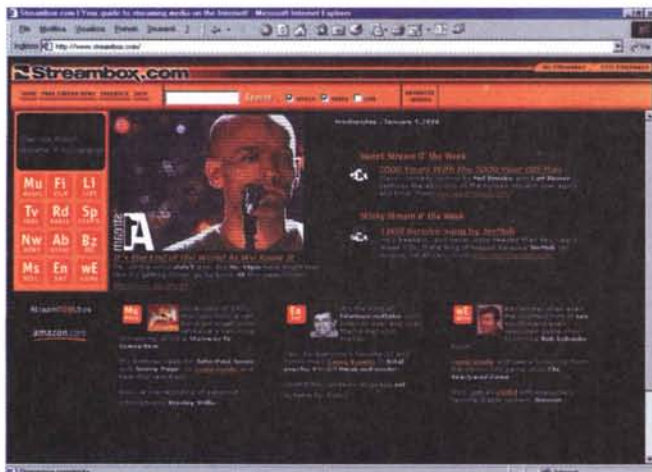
Streambox.com | Your guide to streaming media on the Internet! - Microsoft Internet Explorer

Address http://www.streambox.com/

Streambox.com

Search

Mu Fi Li
Tv Rd Sp
Nw Ab Bz
Ms En wE

amazon.com

A

It's the End of the World As We Know It

Wednesday, January 5, 2000

Sweet Stream O' the Week

2000 Years With the 2000 Year Old Man

Sticky Stream O' the Week

Mu

En

wE